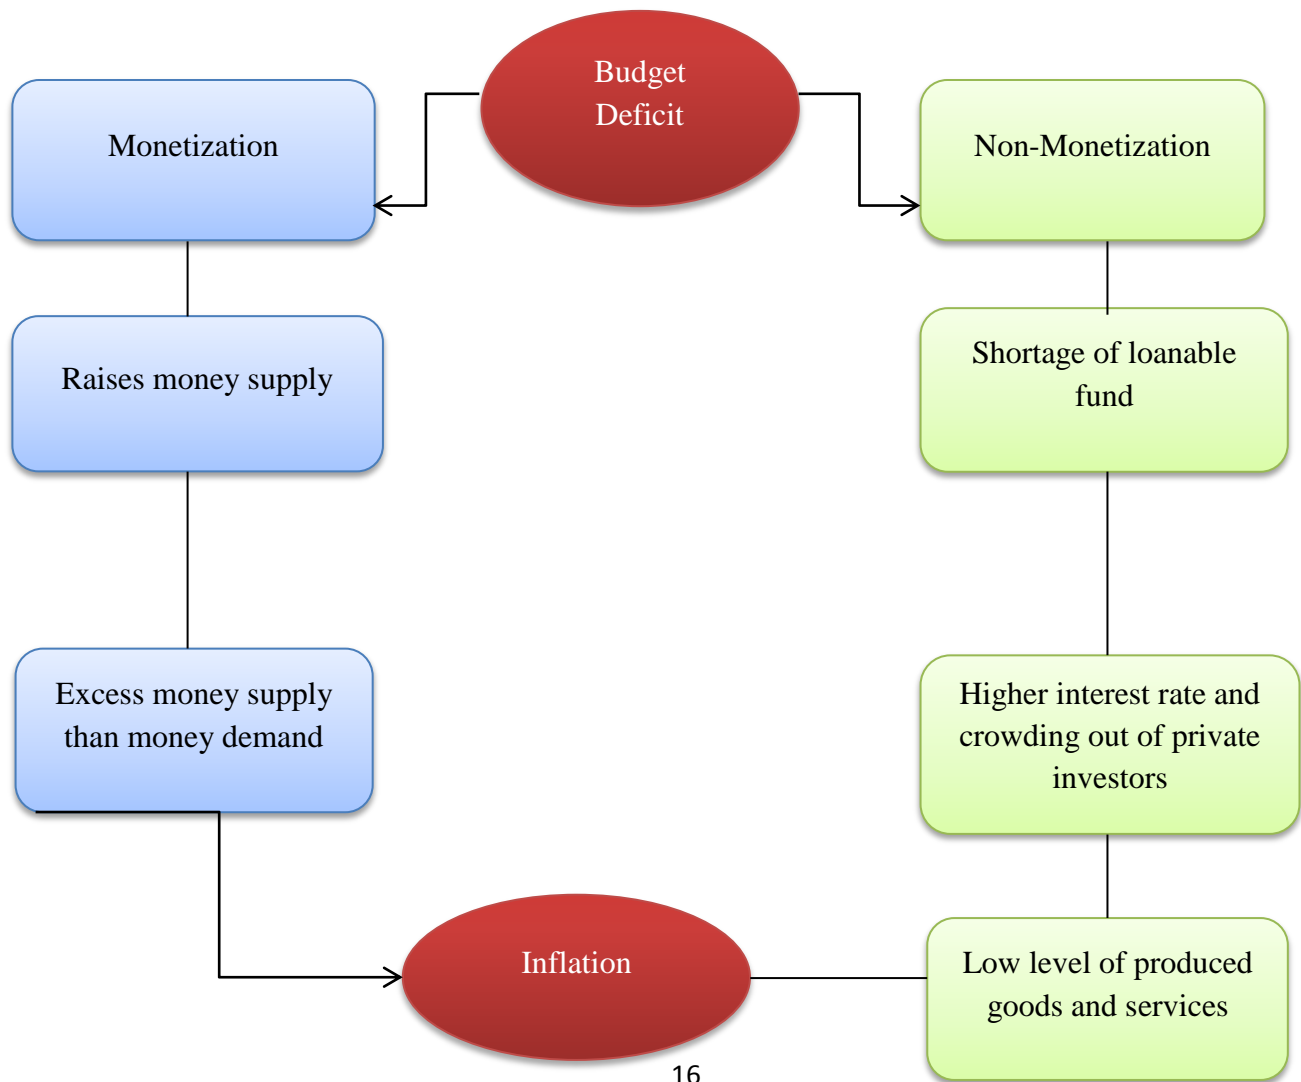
Budget Deficit

Monetization

Non-Monetization

Raises money supply

Shortage of loanable fund

Excess money supply than money demand

Higher interest rate and crowding out of private investors

Inflation

Low level of produced goods and services

16